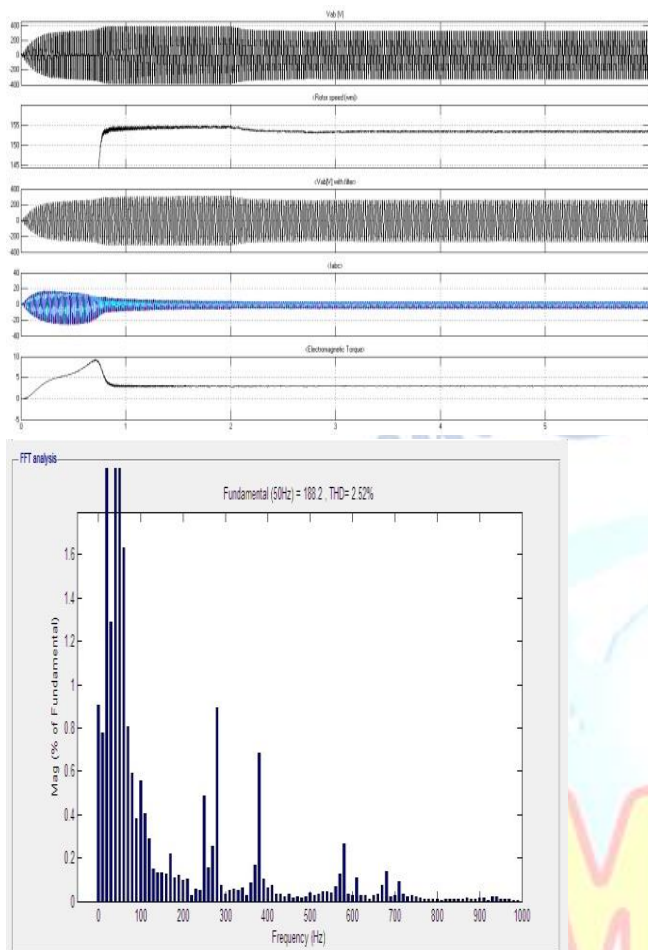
Vab (V)

400
200
0
-200
-400

(Rotor speed (wm)

155
150
145

<Vab(V) with filter>

400
200
0
-200
-400

(Iabc)

40
20
0
-20
-40

<Electromagnetic Torque>

10
5
0
-5

1
2
3
4
5

FFT analysis

Fundamental (50Hz) = 188.2 , THD= 2.52%

Mag (% of Fundamental)

1.6
1.4
1.2
1
0.8
0.6
0.4
0.2
0

0
100
200
300
400
500
600
700
800
900
1000

Frequency (Hz)